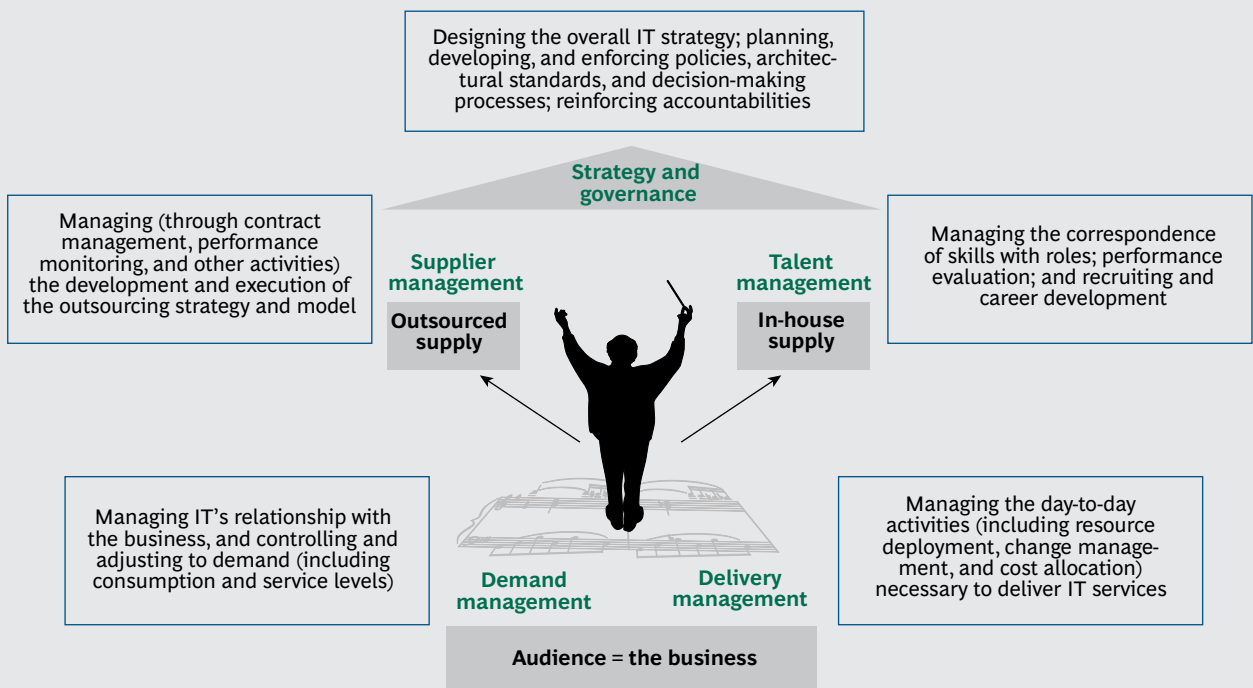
Designing the overall IT strategy; planning, developing, and enforcing policies, architectural standards, and decision-making processes; reinforcing accountabilities

Strategy and governance

Managing (through contract management, performance monitoring, and other activities) the development and execution of the outsourcing strategy and model

Supplier management

Outsourced supply

Talent management

In-house supply

Managing the correspondence of skills with roles; performance evaluation; and recruiting and career development

Managing IT's relationship with the business, and controlling and adjusting to demand (including consumption and service levels)

Demand management

Delivery management

Managing the day-to-day activities (including resource deployment, change management, and cost allocation) necessary to deliver IT services

Audience = the business